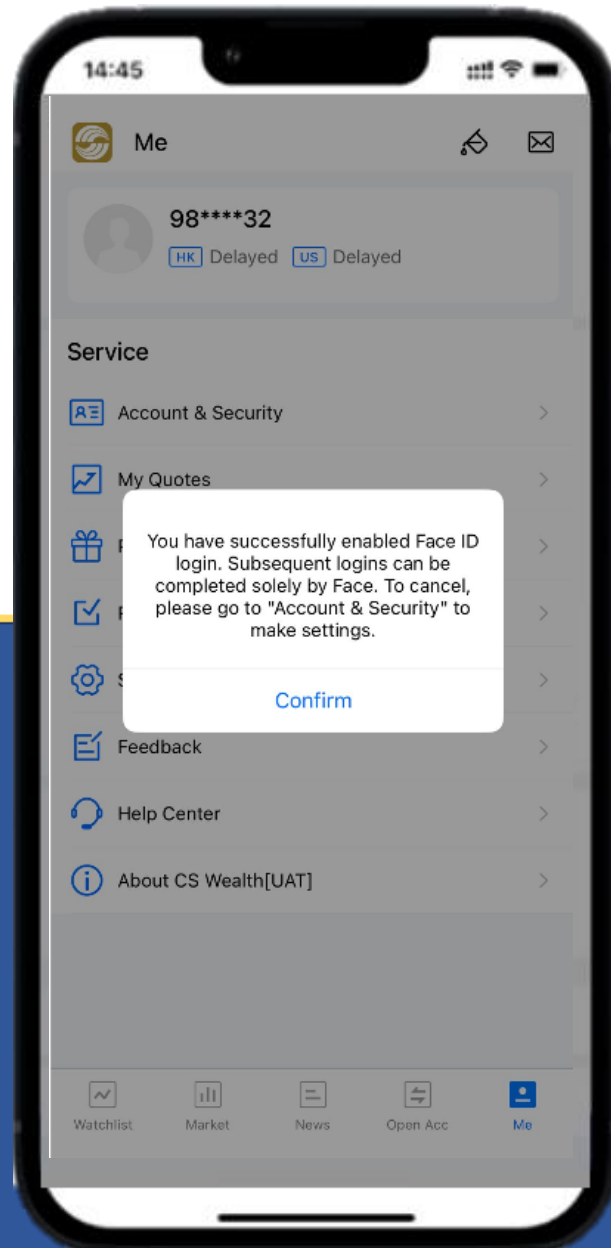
14:45

Me

98****32
HK Delayed US Delayed

Service

Account & Security

My Quotes

P

P

S

You have successfully enabled Face ID login. Subsequent logins can be completed solely by Face. To cancel, please go to "Account & Security" to make settings.

Confirm

Feedback

Help Center

About CS Wealth[UAT]

Watchlist Market News Open Acc Me